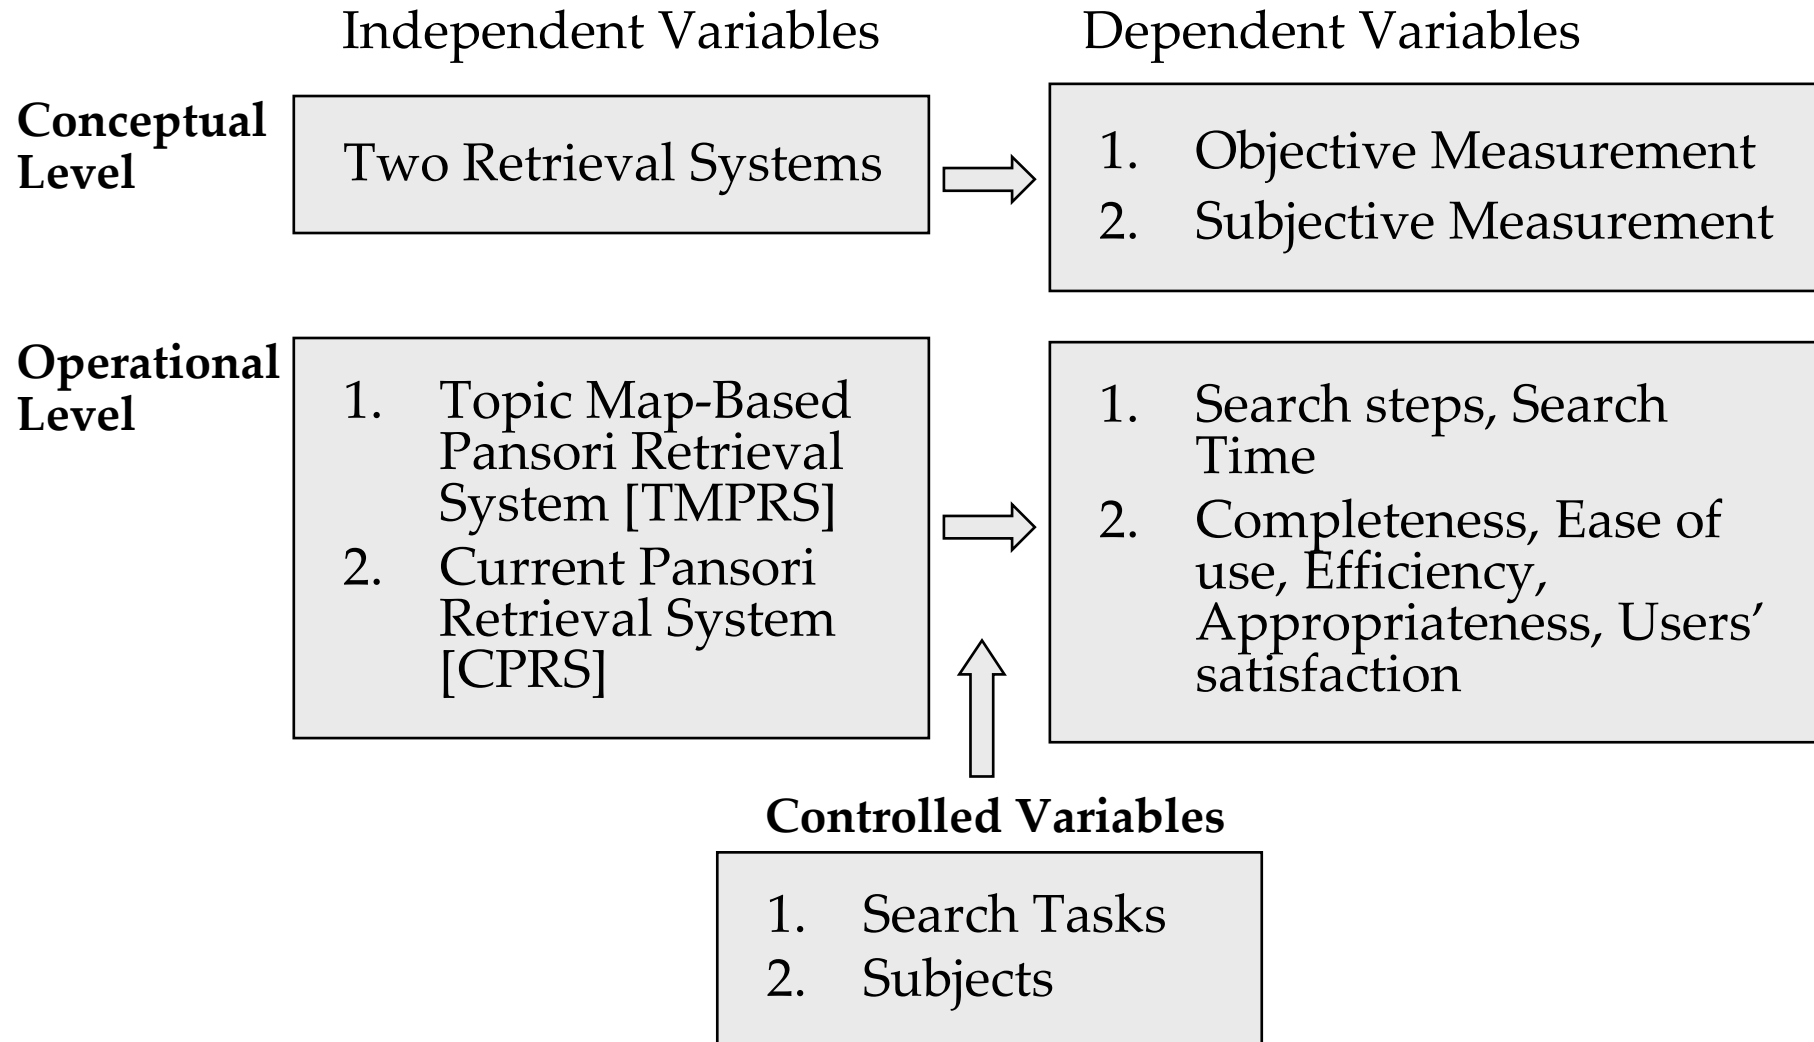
Independent Variables

Dependent Variables

Conceptual Level

Two Retrieval Systems

1. Objective Measurement
2. Subjective Measurement

Operational Level

1. Topic Map-Based Pansori Retrieval System [TMPRS]
2. Current Pansori Retrieval System [CPRS]

1. Search steps, Search Time
2. Completeness, Ease of use, Efficiency, Appropriateness, Users' satisfaction

Controlled Variables

1. Search Tasks
2. Subjects